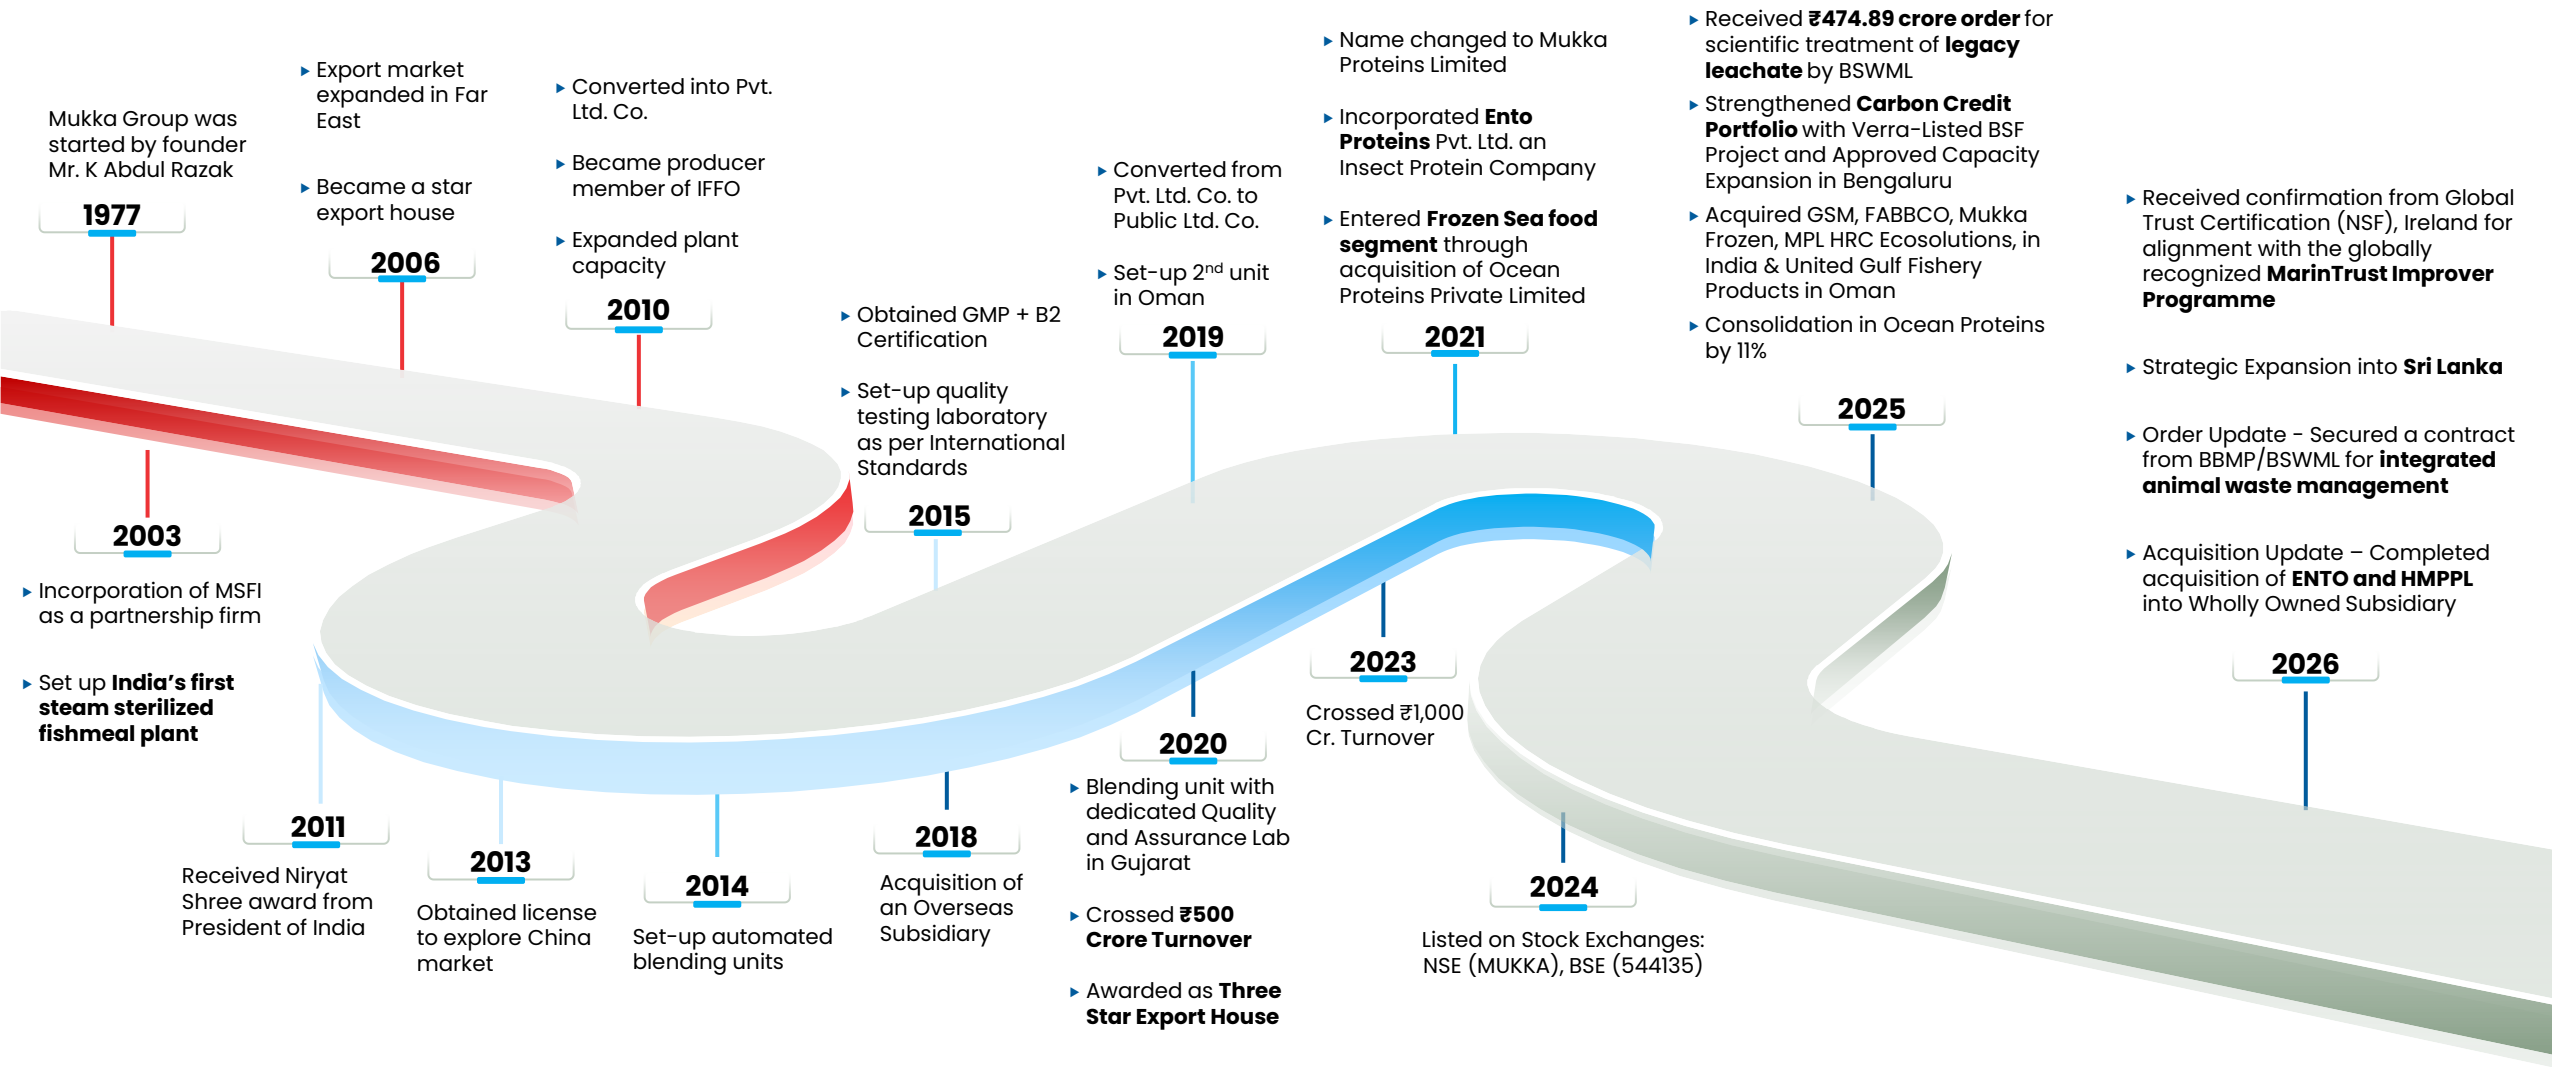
Mukka Group was started by founder Mr. K Abdul Razak

1977

- Export market expanded in Far East
- Became a star export house

2006

- Converted into Pvt. Ltd. Co.
- Became producer member of IFFO
- Expanded plant capacity

2010

- Obtained GMP + B2 Certification
- Set-up quality testing laboratory as per International Standards

2015

- Converted from Pvt. Ltd. Co. to Public Ltd. Co.
- Set-up 2$^{nd}$ unit in Oman

2019

- Name changed to Mukka Proteins Limited
- Incorporated **Ento Proteins** Pvt. Ltd. an Insect Protein Company
- Entered **Frozen Sea food segment** through acquisition of Ocean Proteins Private Limited

2021

- Received **₹474.89 crore order** for scientific treatment of **legacy leachate** by BSWML
- Strengthened **Carbon Credit Portfolio** with Verra-Listed BSF Project and Approved Capacity Expansion in Bengaluru
- Acquired GSM, FABBCO, Mukka Frozen, MPL HRC Ecosolutions, in India & United Gulf Fishery Products in Oman
- Consolidation in Ocean Proteins by 11%

2025

- Received confirmation from Global Trust Certification (NSF), Ireland for alignment with the globally recognized **MarinTrust Improver Programme**
- Strategic Expansion into **Sri Lanka**
- Order Update - Secured a contract from BBMP/BSWML for **integrated animal waste management**
- Acquisition Update – Completed acquisition of **ENTO and HMPPL** into Wholly Owned Subsidiary

2026

2003

- Incorporation of MSFI as a partnership firm
- Set up **India's first steam sterilized fishmeal plant**

2011

Received Niryat Shree award from President of India

2013

Obtained license to explore China market

2014

Set-up automated blending units

2018

Acquisition of an Overseas Subsidiary

2020

- Blending unit with dedicated Quality and Assurance Lab in Gujarat
- Crossed **₹500 Crore Turnover**
- Awarded as **Three Star Export House**

2023

Crossed ₹1,000 Cr. Turnover

2024

Listed on Stock Exchanges: NSE (MUKKA), BSE (544135)